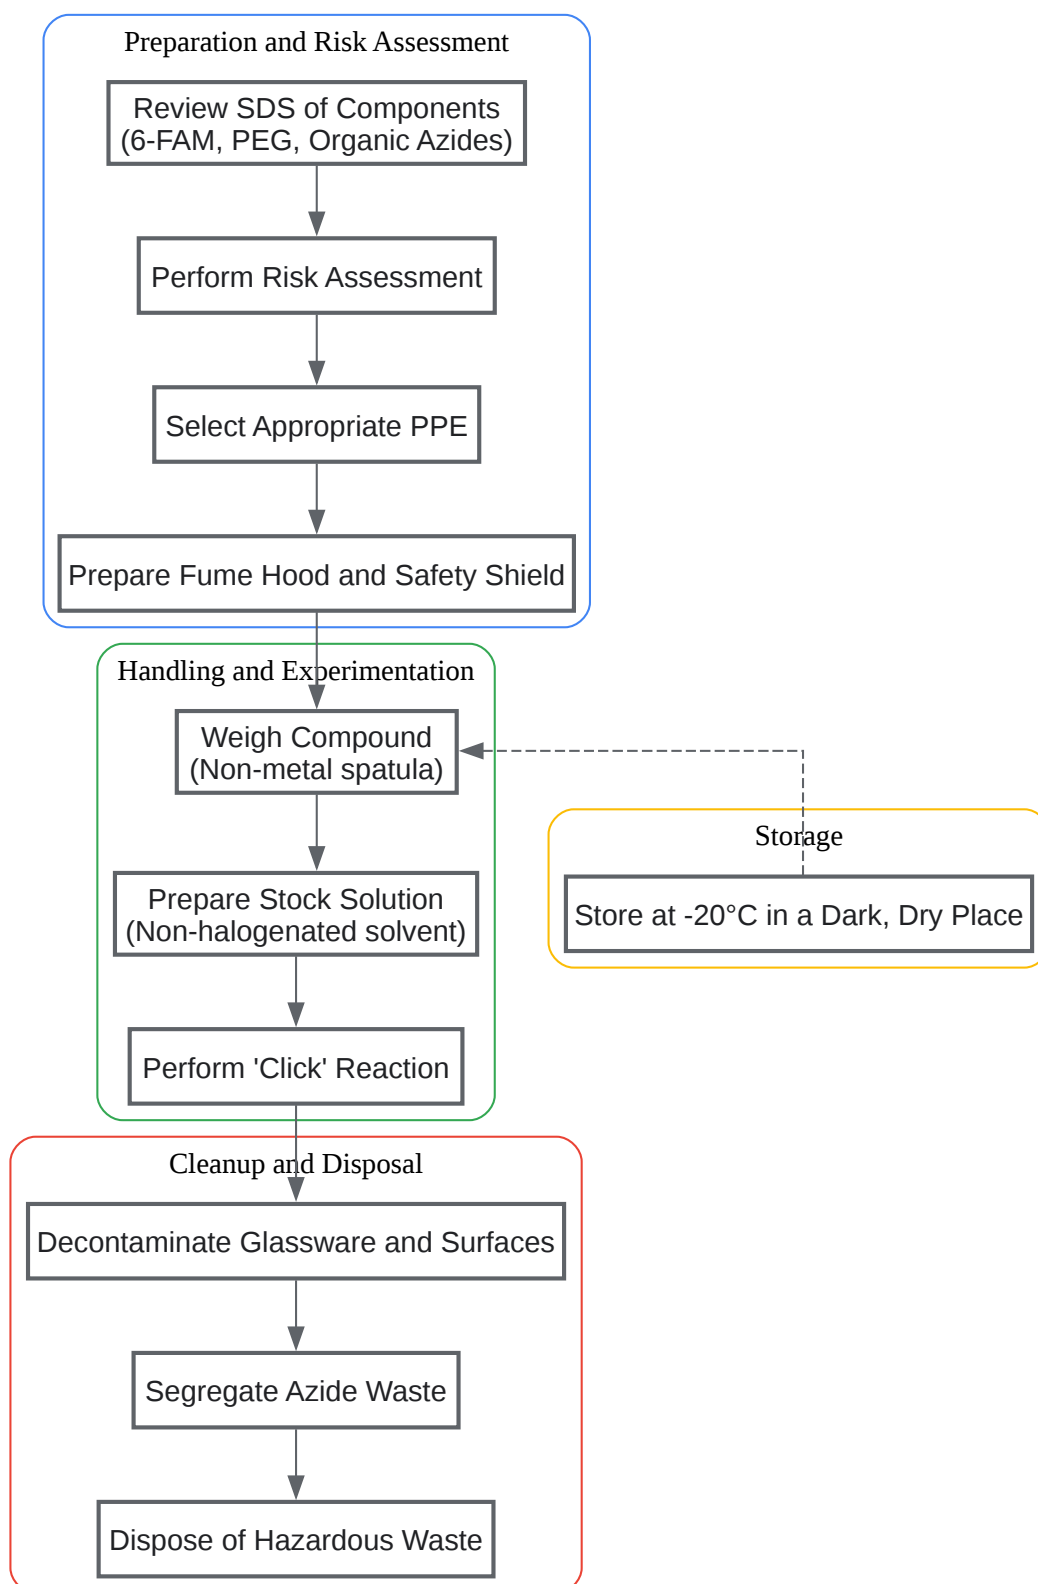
Preparation and Risk Assessment

Review SDS of Components (6-FAM, PEG, Organic Azides)

Perform Risk Assessment

Select Appropriate PPE

Prepare Fume Hood and Safety Shield

Handling and Experimentation

Weigh Compound (Non-metal spatula)

Prepare Stock Solution (Non-halogenated solvent)

Perform 'Click' Reaction

Storage

Store at -20°C in a Dark, Dry Place

Cleanup and Disposal

Decontaminate Glassware and Surfaces

Segregate Azide Waste

Dispose of Hazardous Waste